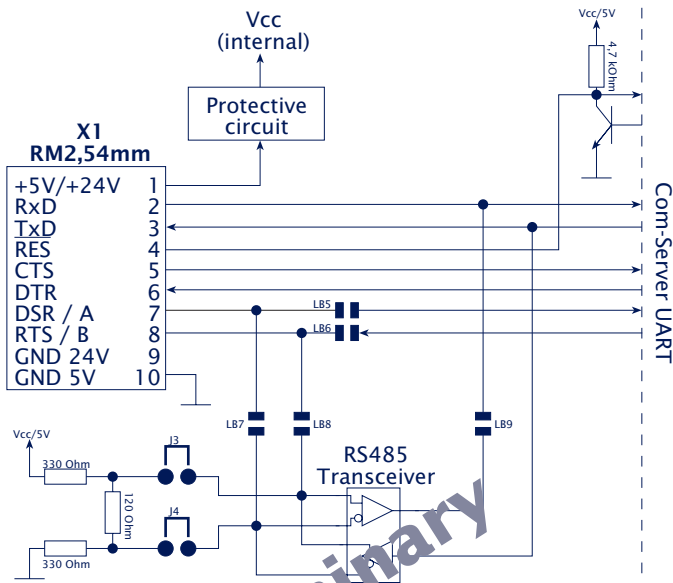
Vcc
(internal)

Protective
circuit

X1
RM2,54mm

| | |
|---|---|
| +5V/+24V | 1 |
| RxD | 2 |
| TxD | 3 |
| RES | 4 |
| CTS | 5 |
| DTR | 6 |
| DSR / A | 7 |
| RTS / B | 8 |
| GND 24V | 9 |
| GND 5V | 10 |

Vcc/5V

4,7 kOhm

Com-Server UART

LB5

LB6

LB7

LB8

LB9

RS485
Transceiver

Vcc/5V

330 Ohm

120 Ohm

330 Ohm

J3

J4

inary